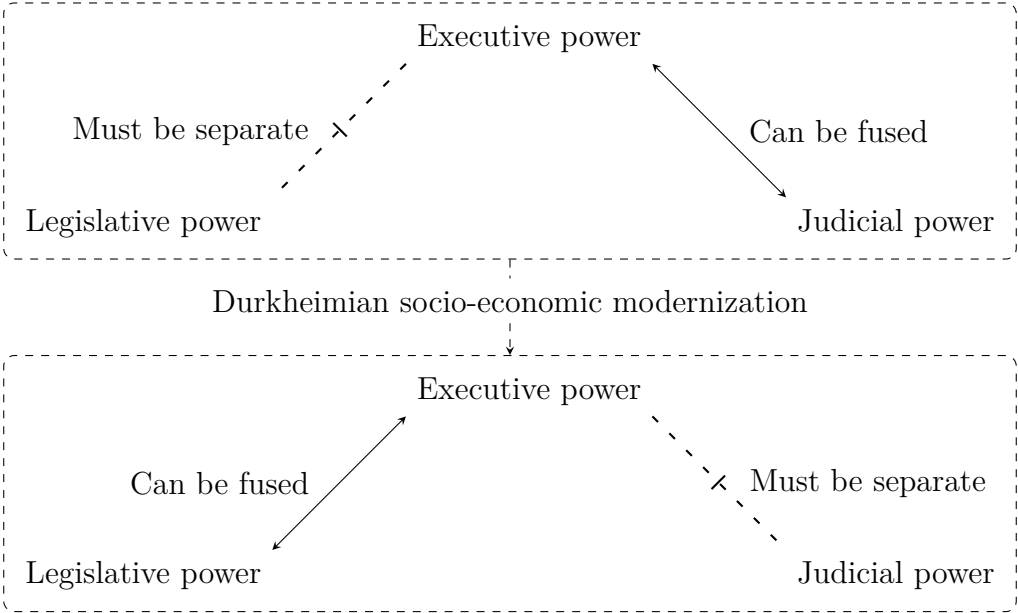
Executive power

Must be separate

Can be fused

Legislative power

Judicial power

Durkheimian socio-economic modernization

Executive power

Can be fused

Must be separate

Legislative power

Judicial power